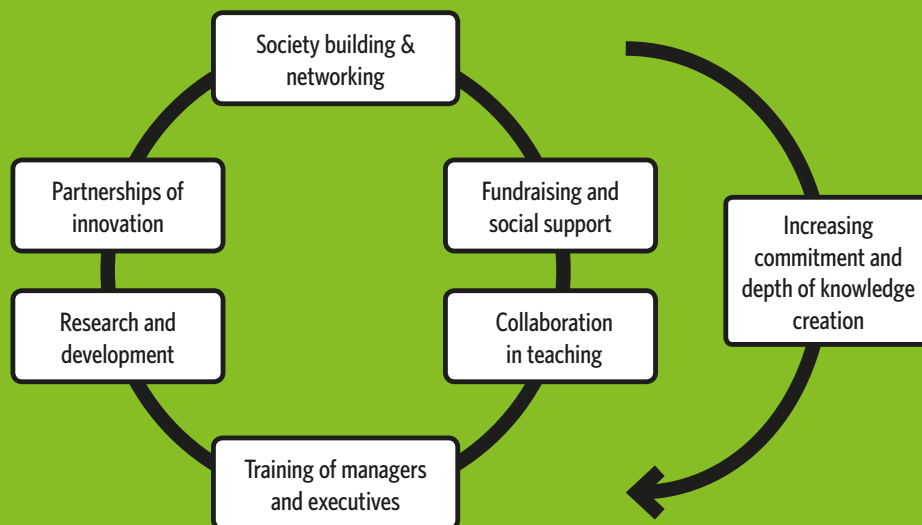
Society building & networking

Partnerships of innovation

Fundraising and social support

Increasing commitment and depth of knowledge creation

Research and development

Collaboration in teaching

Training of managers and executives